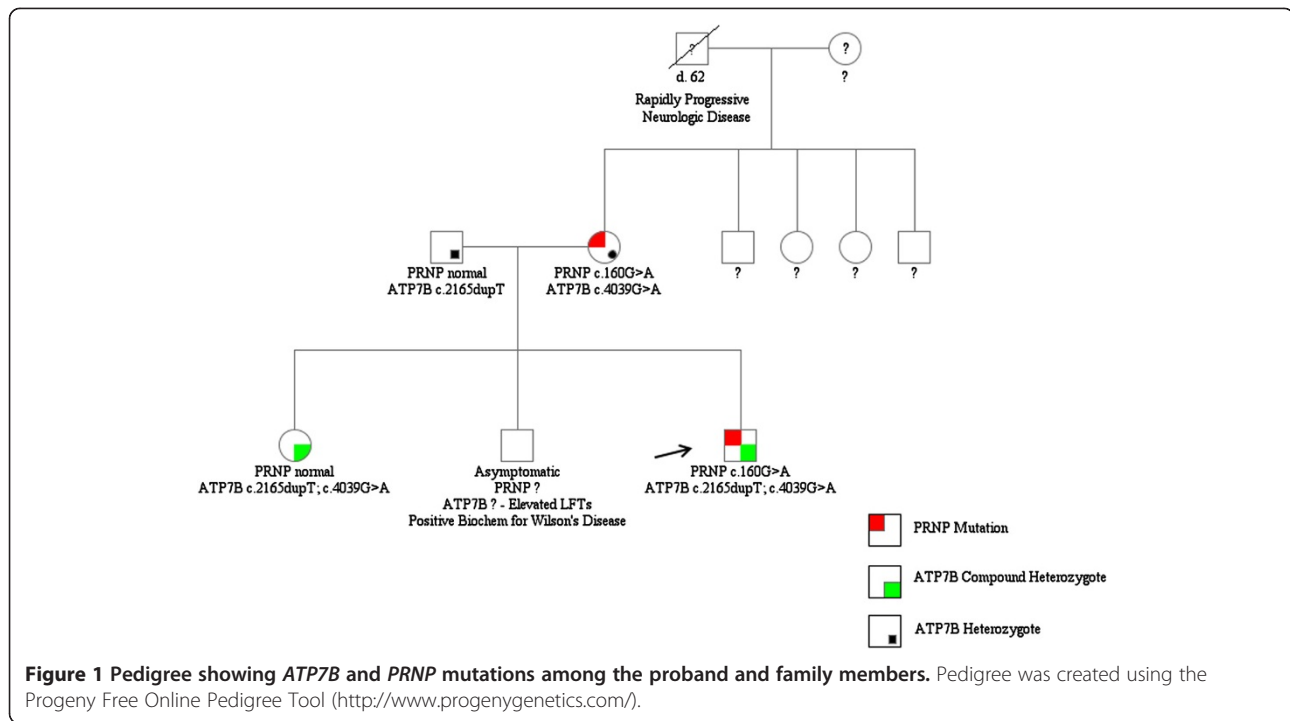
?

d. 62

?

?

Rapidly Progressive Neurologic Disease

PRNP normal
ATP7B c.2165dupT

PRNP c.160G>A
ATP7B c.4039G>A

?

?

?

?

PRNP normal
ATP7B c.2165dupT; c.4039G>A

Asymptomatic
PRNP ?
ATP7B ? - Elevated LFTs
Positive Biochem for Wilson's Disease

PRNP c.160G>A
ATP7B c.2165dupT; c.4039G>A

PRNP Mutation

ATP7B Compound Heterozygote

ATP7B Heterozygote

**Figure 1 Pedigree showing *ATP7B* and *PRNP* mutations among the proband and family members.** Pedigree was created using the Progeny Free Online Pedigree Tool (http://www.progenygenetics.com/).